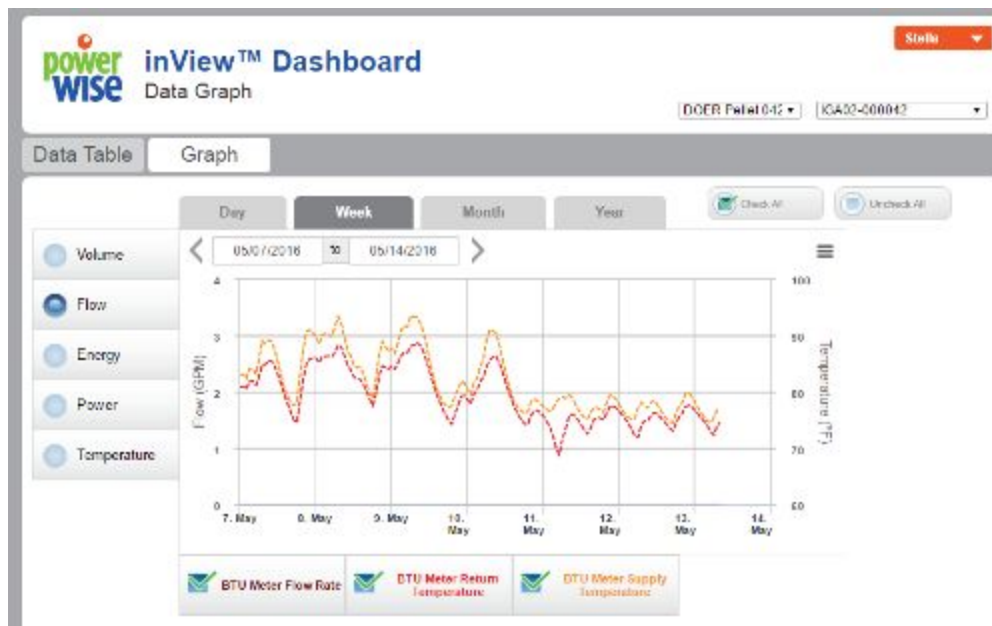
power WISE

inView™ Dashboard

Data Graph

Stella

DOER Pellet 042

IGA02-000042

Data Table

Graph

Day

Week

Month

Year

Check All

Uncheck All

Volume

Flow

Energy

Power

Temperature

05/07/2016

to

05/14/2016

4

3

2

1

0

Flow (GPM)

100

90

80

70

60

Temperature (°F)

7. May

8. May

9. May

10. May

11. May

12. May

13. May

14. May

BTU Meter Flow Rate

BTU Meter Return Temperature

BTU Meter Supply Temperature